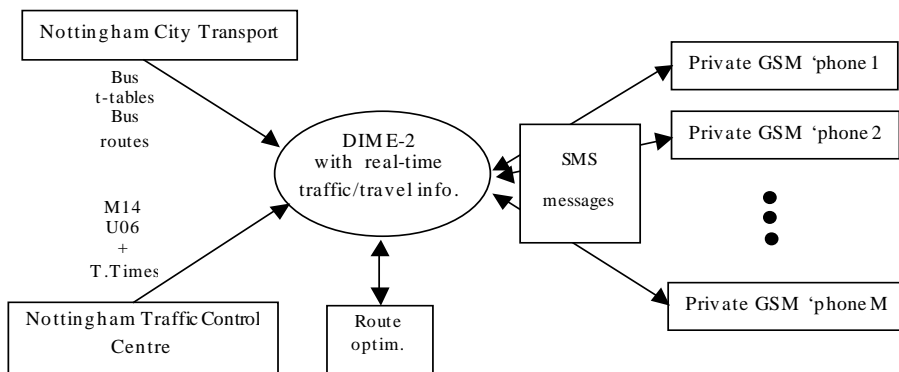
Nottingham City Transport

Bus
t-tables
Bus
routes

DIME-2
with real-time
traffic/travel info.

M14
U06
+
T.Times

Nottingham Traffic Control Centre

Route
optim.

SMS
messages

Private GSM 'phone 1

Private GSM 'phone 2

Private GSM 'phone M